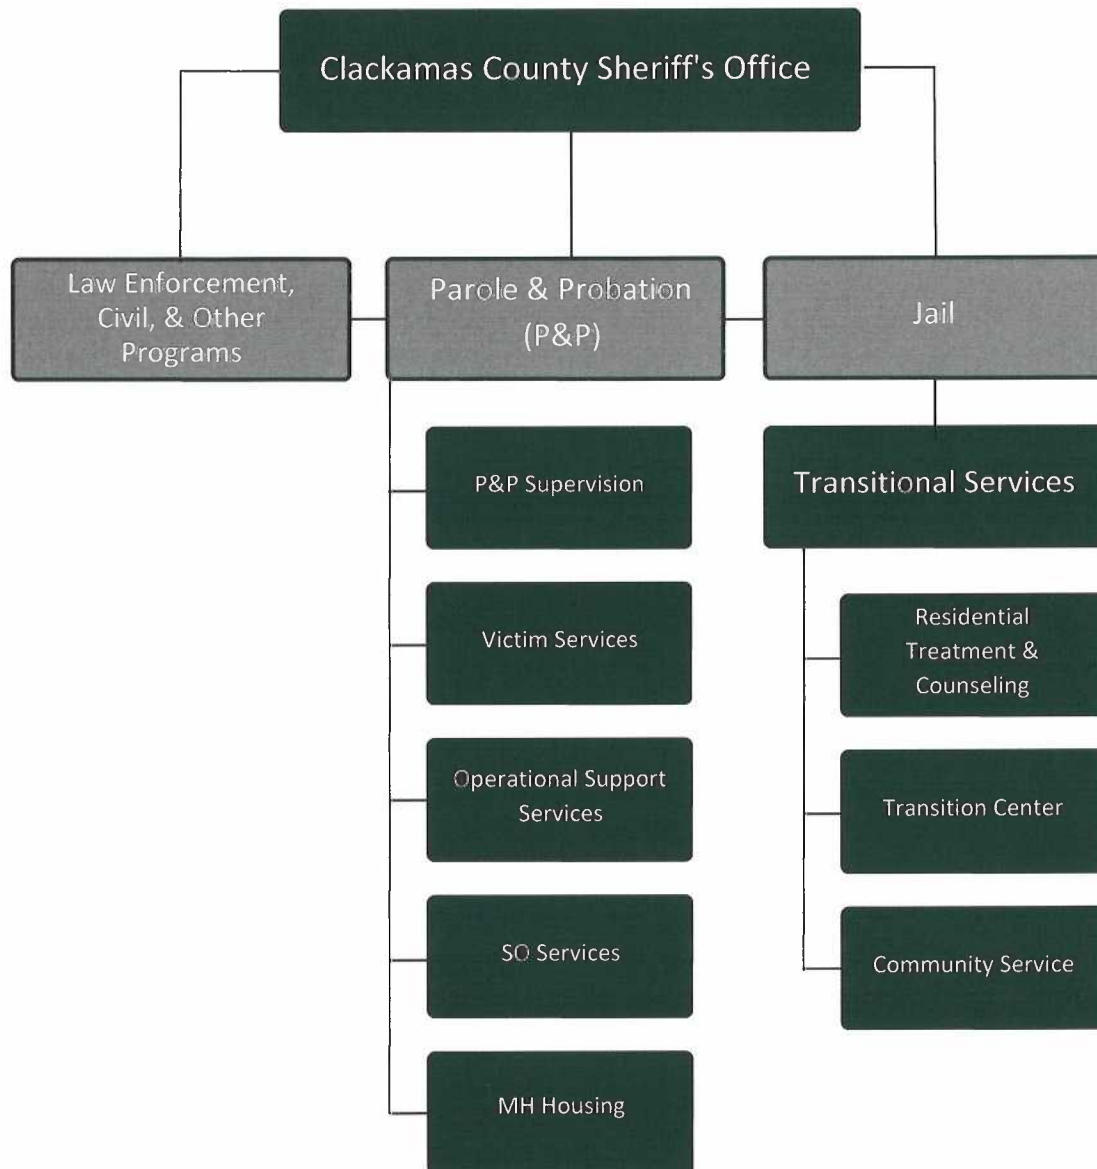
Clackamas County Sheriff's Office

Law Enforcement, Civil, & Other Programs

Parole & Probation (P&P)

Jail

P&P Supervision

Victim Services

Operational Support Services

SO Services

MH Housing

Transitional Services

Residential Treatment & Counseling

Transition Center

Community Service